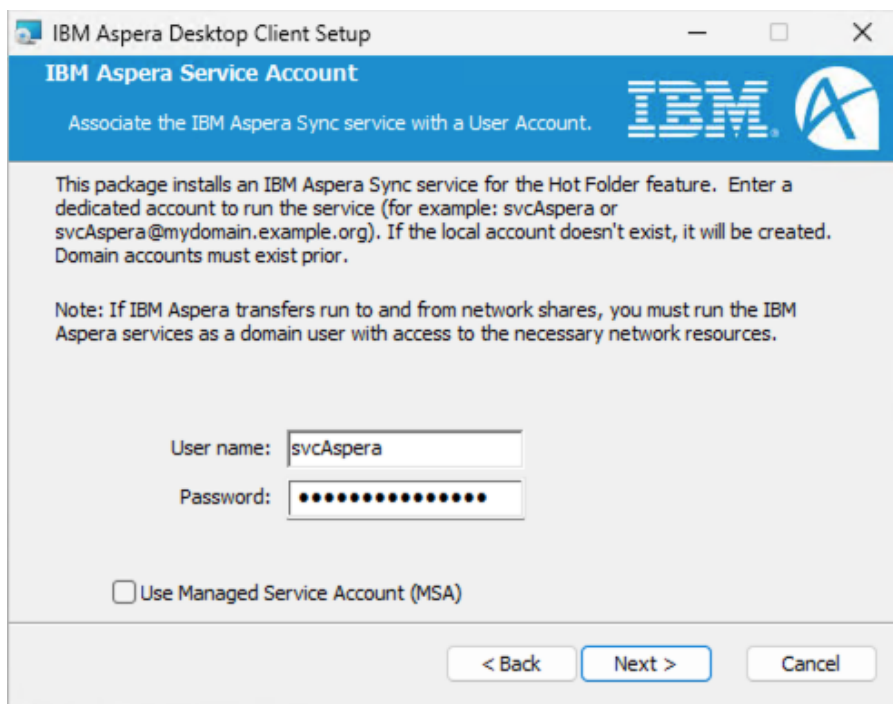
IBM Aspera Desktop Client Setup

IBM Aspera Service Account

Associate the IBM Aspera Sync service with a User Account.

IBM

This package installs an IBM Aspera Sync service for the Hot Folder feature. Enter a dedicated account to run the service (for example: svcAspera or svcAspera@mydomain.example.org). If the local account doesn't exist, it will be created. Domain accounts must exist prior.

Note: If IBM Aspera transfers run to and from network shares, you must run the IBM Aspera services as a domain user with access to the necessary network resources.

User name: svcAspera

Password: ●●●●●●●●●●●●●●●

Use Managed Service Account (MSA)

< Back

Next >

Cancel